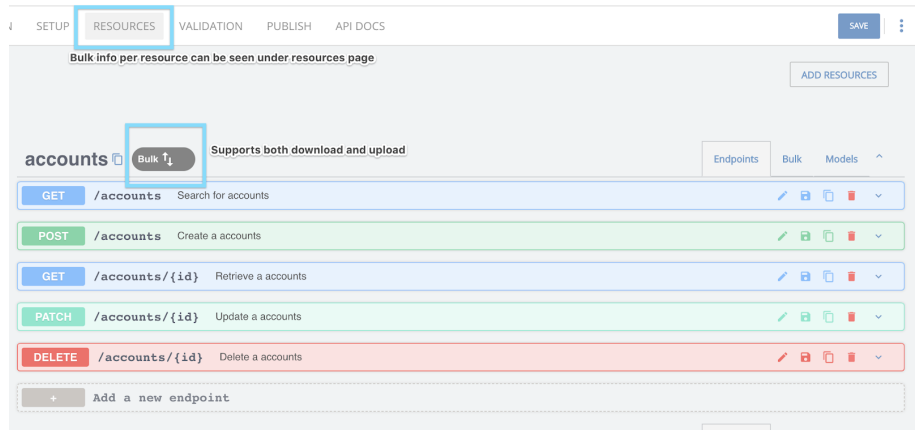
SETUP RESOURCES VALIDATION PUBLISH API DOCS SAVE

Bulk info per resource can be seen under resources page

ADD RESOURCES

accounts Bulk

Supports both download and upload

Endpoints Bulk Models

GET /accounts Search for accounts

POST /accounts Create a accounts

GET /accounts/{id} Retrieve a accounts

PATCH /accounts/{id} Update a accounts

DELETE /accounts/{id} Delete a accounts

+ Add a new endpoint